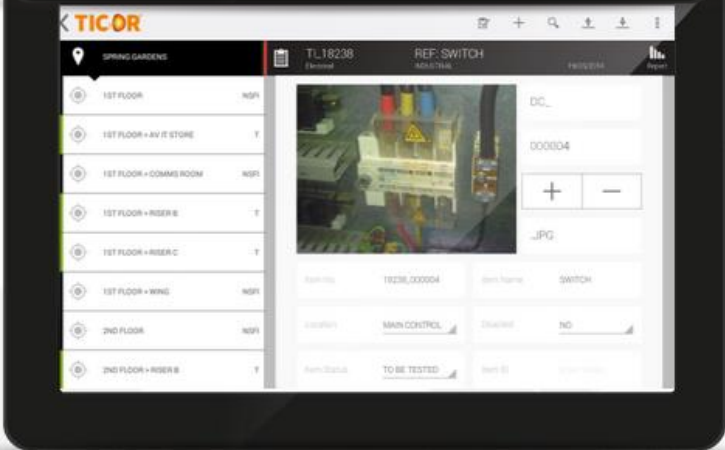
TICOR

SPRING GARDENS

1ST FLOOR NSFI

1ST FLOOR » AV IT STORE T

1ST FLOOR » COMMS ROOM NSFI

1ST FLOOR » RISER B T

1ST FLOOR » RISER C T

1ST FLOOR » WING NSFI

2ND FLOOR NSFI

2ND FLOOR » RISER B T

TI_18238
Electrical

REF: SWITCH
INDUSTRIAL

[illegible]

Report

DC_

000004

+ —

.JPG

Item No. 18238_000004

Item Name SWITCH

Location MAIN CONTROL

Disused NO

Item Status TO BE TESTED

Item ID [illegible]